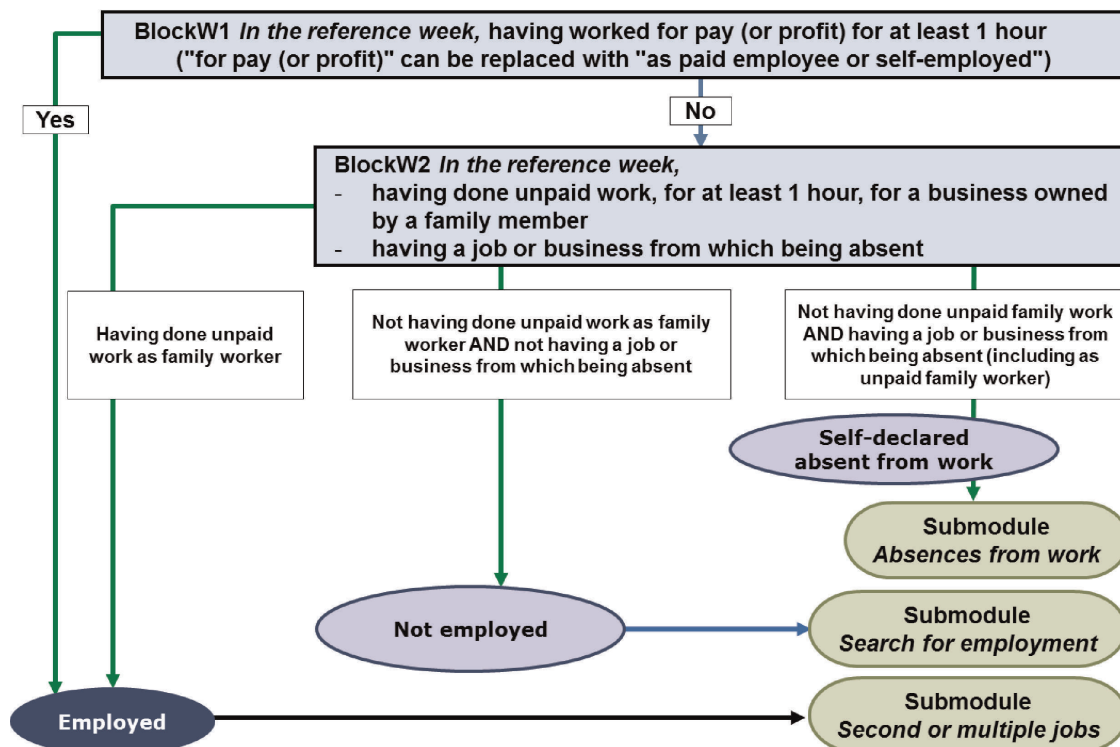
BlockW1 *In the reference week,* having worked for pay (or profit) for at least 1 hour ("for pay (or profit)" can be replaced with "as paid employee or self-employed")

Yes

No

BlockW2 *In the reference week,*
- having done unpaid work, for at least 1 hour, for a business owned by a family member
- having a job or business from which being absent

Having done unpaid work as family worker

Not having done unpaid work as family worker AND not having a job or business from which being absent

Not having done unpaid family work AND having a job or business from which being absent (including as unpaid family worker)

Self-declared absent from work

Submodule *Absences from work*

Not employed

Submodule *Search for employment*

Employed

Submodule *Second or multiple jobs*